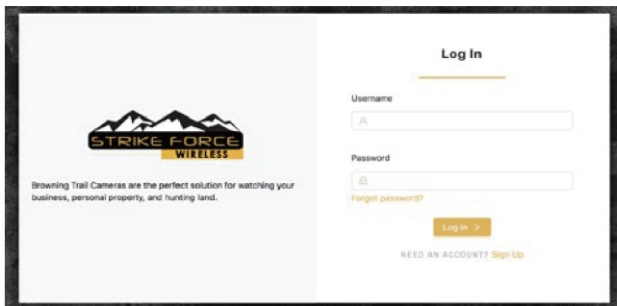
STRIKE FORCE
WIRELESS

Browning Trail Cameras are the perfect solution for watching your business, personal property, and hunting land.

Log In

Username

Password

Forgot password?

Log In >

NEED AN ACCOUNT? Sign Up